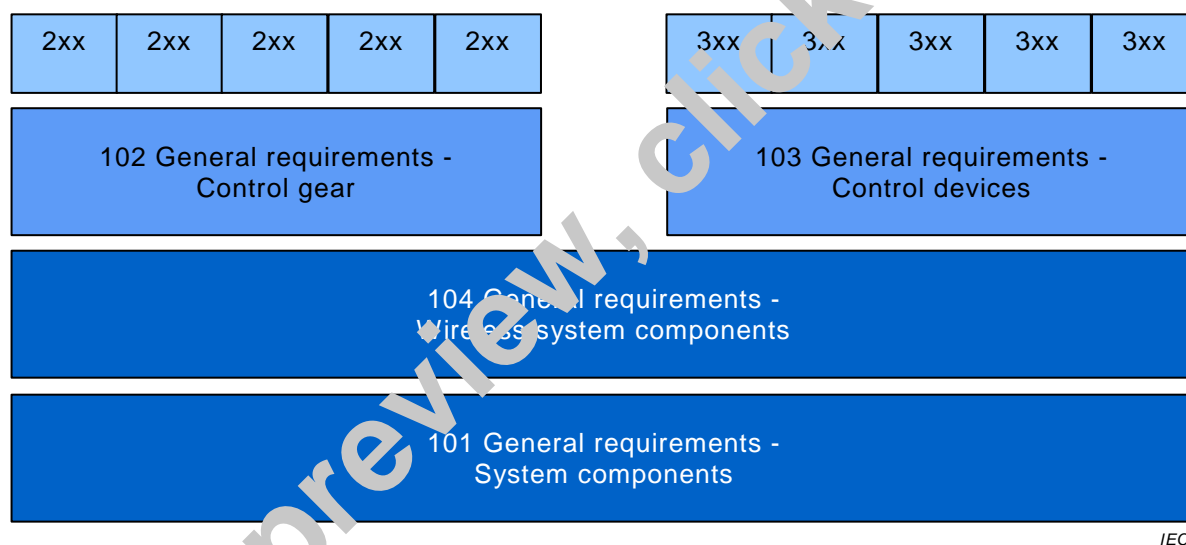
| 2xx | 2xx | 2xx | 2xx | 2xx |
|---|---|---|---|---|

| 3xx | 3xx | 3xx | 3xx | 3xx |
|---|---|---|---|---|

102 General requirements - Control gear

103 General requirements - Control devices

104 General requirements - Wireless system components

101 General requirements - System components

IEC

preview, click